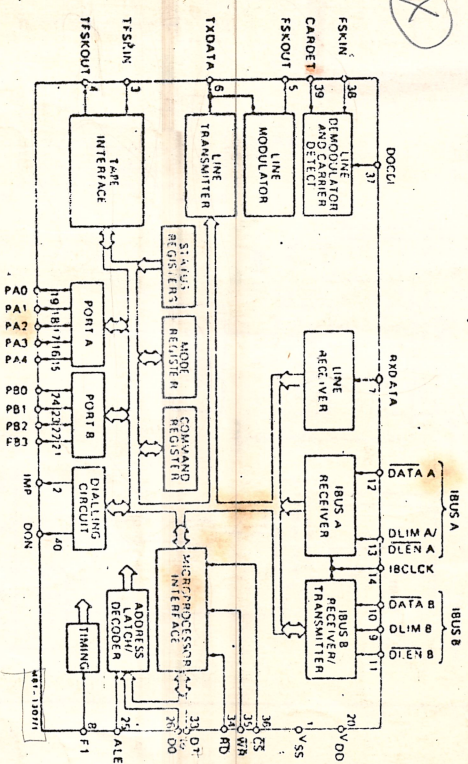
TFSKOUT
TFSKIN
TXDATA
FSKOUT
CARDET
FSKIN
4
3
6
5
39
38
TAPE INTERFACE
LINE TRANSMITTER
LINE MODULATOR
LINE DEMODULATOR AND CARRIER DETECT
DOCCI
37
STATUS REGISTERS
MODE REGISTER
COMMAND REGISTER
PA0
PA1
PA2
PA3
PA4
19
18
17
16
15
PORT A
PB0
PB1
PB2
PB3
24
23
22
21
PORT B
IMP
DON
2
40
DIALLING CIRCUIT
RXDATA
7
LINE RECEIVER
IBUS A RECEIVER
12
$\overline{DATA}$ A
DLIM A/
$\overline{DLEN}$ A
13
IBUS A
14
IBCLCK
IBUS B RECEIVER/ TRANSMITTER
10
9
11
$\overline{DATA}$ B
DLIM B
$\overline{DLEN}$ B
IBUS B
MICROPROCESSOR INTERFACE
ADDRESS LATCH/ DECODER
TIMING
8
25
26
33
34
35
36
1
20
F1
ALE
D0
D7
$\overline{RD}$
$\overline{WR}$
$\overline{CS}$
VSS
VDD
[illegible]